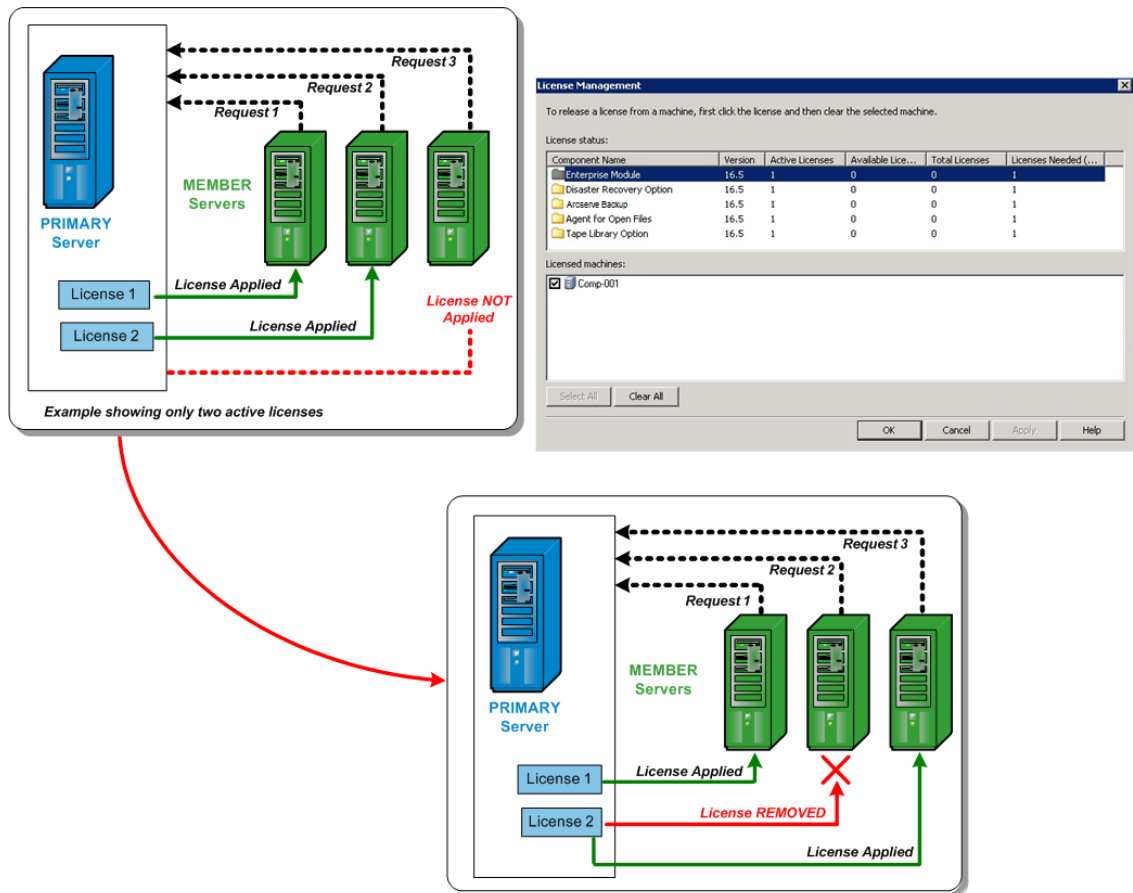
Request 3
Request 2
Request 1
MEMBER Servers
PRIMARY Server
License 1
License Applied
License 2
License Applied
License NOT Applied
Example showing only two active licenses

License Management
To release a license from a machine, first click the license and then clear the selected machine.
License status:

| Component Name | Version | Active Licenses | Available Lice... | Total Licenses | Licenses Needed (... |
|---|---|---|---|---|---|
| Enterprise Module | 16.5 | 1 | 0 | 0 | 1 |
| Disaster Recovery Option | 16.5 | 1 | 0 | 0 | 1 |
| Arcserve Backup | 16.5 | 1 | 0 | 0 | 1 |
| Agent for Open Files | 16.5 | 1 | 0 | 0 | 1 |
| Tape Library Option | 16.5 | 1 | 0 | 0 | 1 |

Licensed machines:
Comp-001
Select All
Clear All
OK
Cancel
Apply
Help

Request 3
Request 2
Request 1
MEMBER Servers
PRIMARY Server
License 1
License Applied
License 2
License REMOVED
License Applied